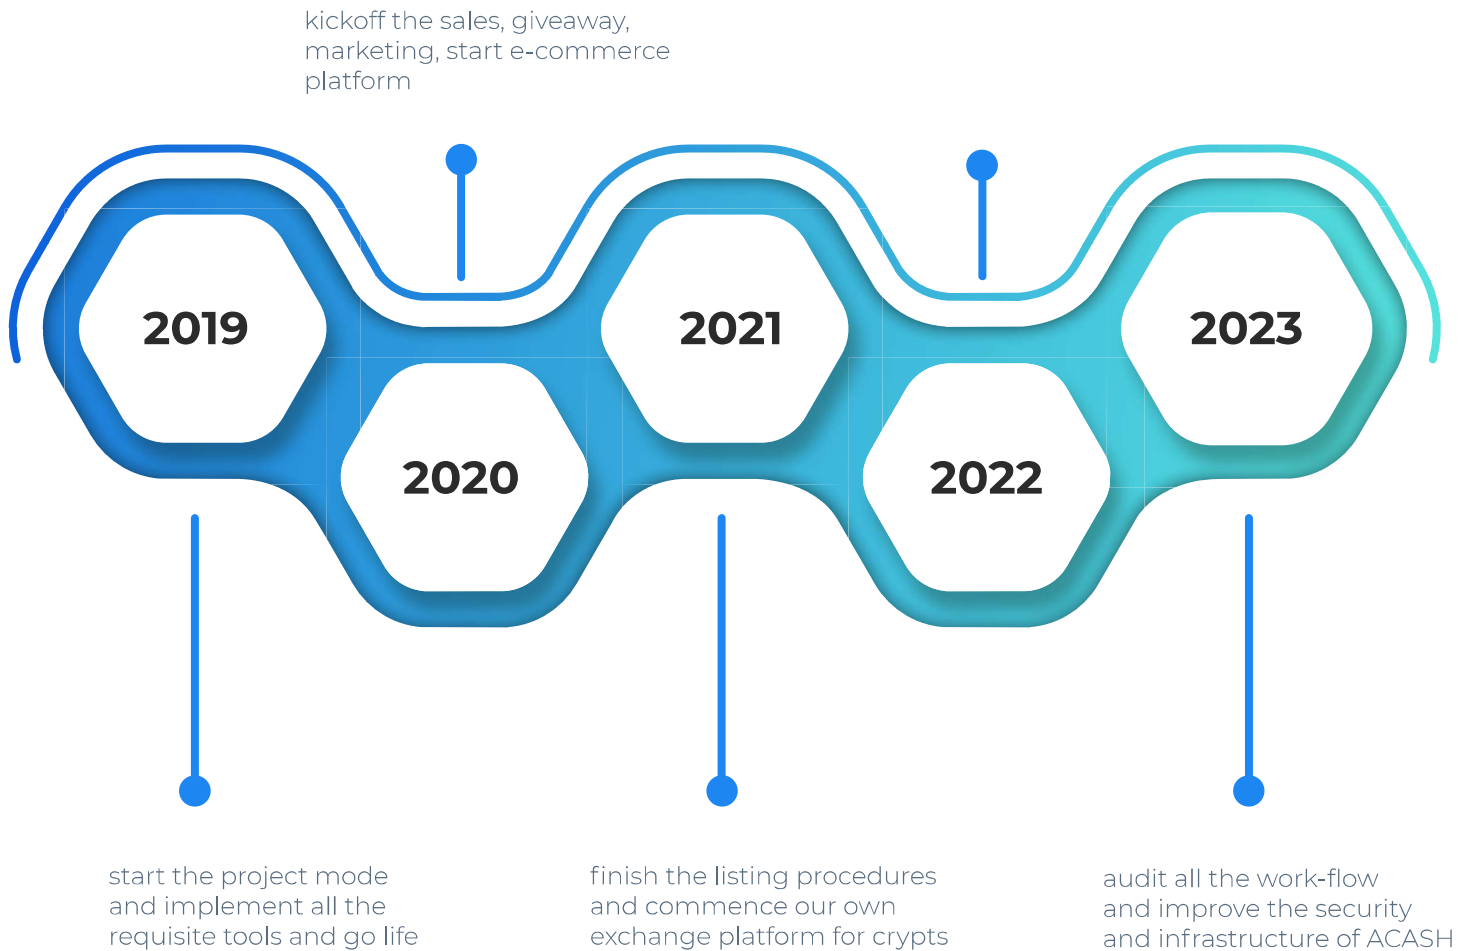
kickoff the sales, giveaway, marketing, start e-commerce platform

2019

2020

2021

2022

2023

start the project mode and implement all the requisite tools and go life

finish the listing procedures and commence our own exchange platform for crypts

audit all the work-flow and improve the security and infrastructure of ACASH